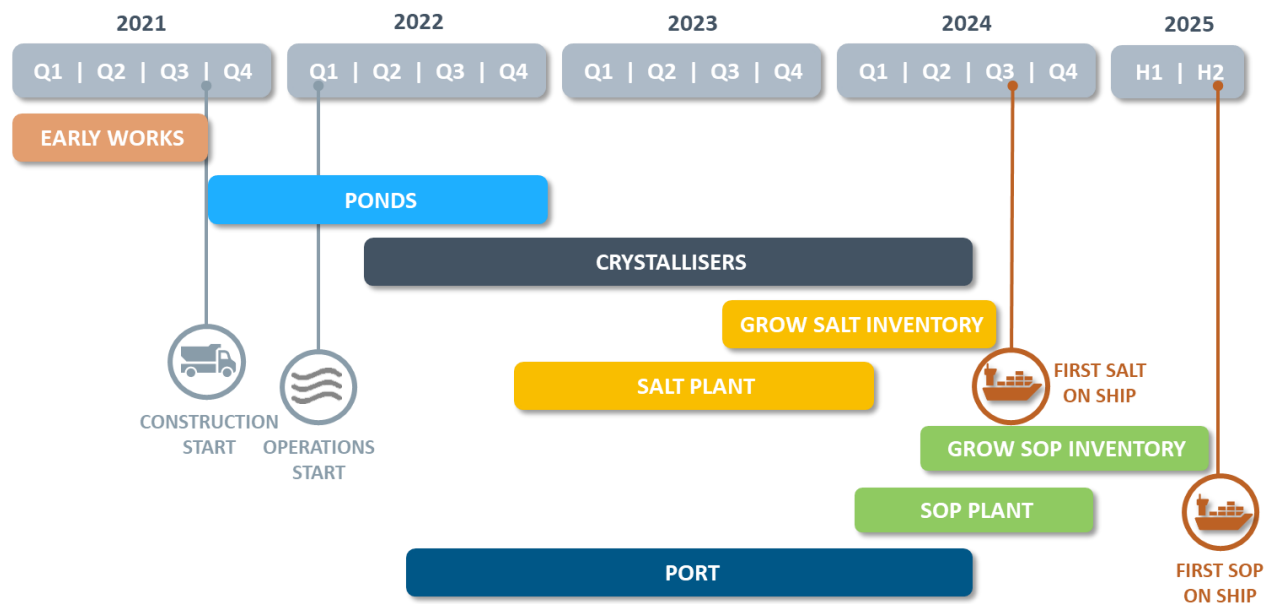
2021
Q1 | Q2 | Q3 | Q4

2022
Q1 | Q2 | Q3 | Q4

2023
Q1 | Q2 | Q3 | Q4

2024
Q1 | Q2 | Q3 | Q4

2025
H1 | H2

EARLY WORKS

PONDS

CRYSTALLISERS

GROW SALT INVENTORY

FIRST SALT ON SHIP

SALT PLANT

CONSTRUCTION START

OPERATIONS START

GROW SOP INVENTORY

SOP PLANT

PORT

FIRST SOP ON SHIP